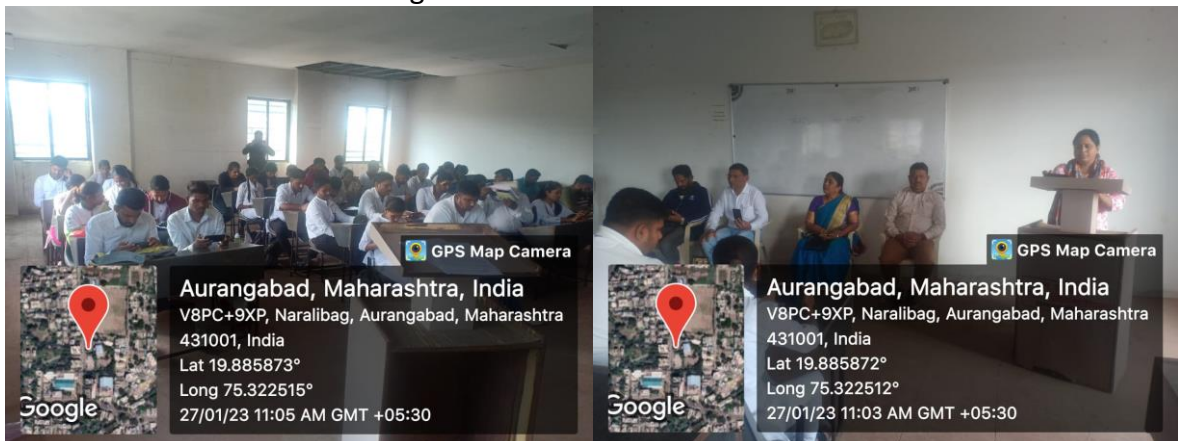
GPS Map Camera
Aurangabad, Maharashtra, India
V8PC+9XP, Naralibag, Aurangabad, Maharashtra 431001, India
Lat 19.885873°
Long 75.322515°
27/01/23 11:05 AM GMT +05:30
Google

GPS Map Camera
Aurangabad, Maharashtra, India
V8PC+9XP, Naralibag, Aurangabad, Maharashtra 431001, India
Lat 19.885872°
Long 75.322512°
27/01/23 11:03 AM GMT +05:30
Google